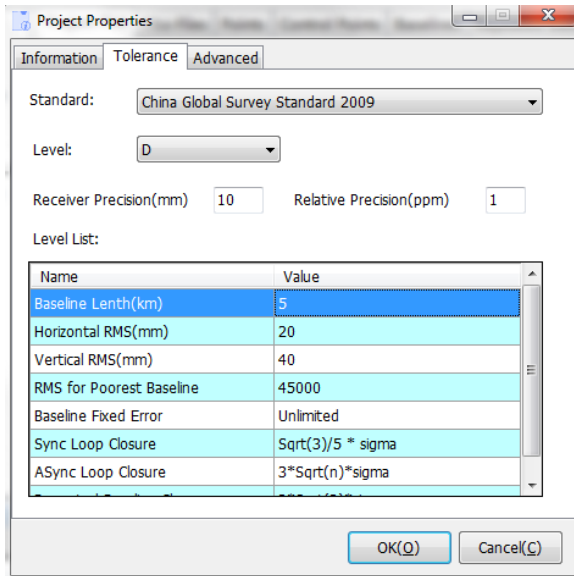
Project Properties

Information | Tolerance | Advanced

Standard: China Global Survey Standard 2009

Level: D

Receiver Precision(mm) 10 Relative Precision(ppm) 1

Level List:

| Name | Value |
|---|---|
| Baseline Lenth(km) | 5 |
| Horizontal RMS(mm) | 20 |
| Vertical RMS(mm) | 40 |
| RMS for Poorest Baseline | 45000 |
| Baseline Fixed Error | Unlimited |
| Sync Loop Closure | Sqrt(3)/5 * sigma |
| ASync Loop Closure | 3*Sqrt(n)*sigma |
| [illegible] | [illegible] |

OK(O) Cancel(C)